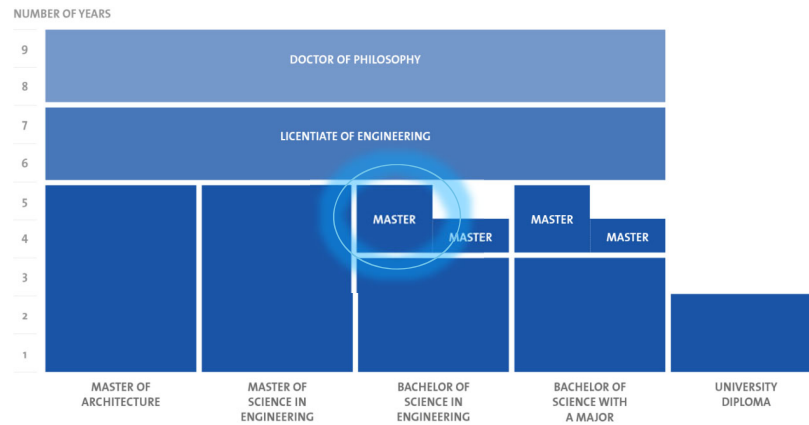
NUMBER OF YEARS

9
8
7
6
5
4
3
2
1

DOCTOR OF PHILOSOPHY

LICENTIATE OF ENGINEERING

MASTER

MASTER

MASTER

MASTER

MASTER OF ARCHITECTURE

MASTER OF SCIENCE IN ENGINEERING

BACHELOR OF SCIENCE IN ENGINEERING

BACHELOR OF SCIENCE WITH A MAJOR

UNIVERSITY DIPLOMA